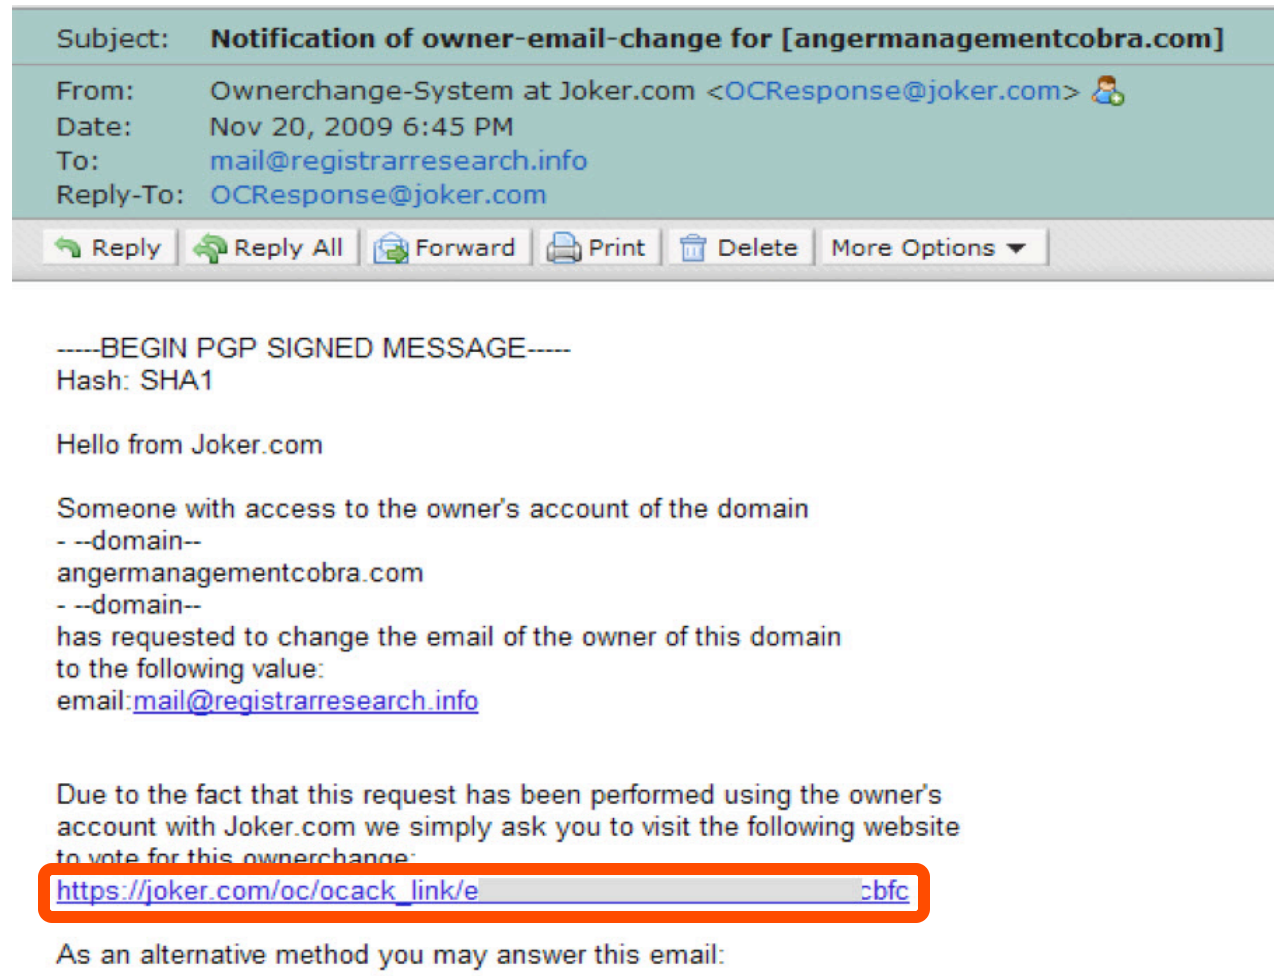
Subject: Notification of owner-email-change for [angermanagementcobra.com]
From: Ownerchange-System at Joker.com <OCResponse@joker.com>
Date: Nov 20, 2009 6:45 PM
To: mail@registrarresearch.info
Reply-To: OCResponse@joker.com

Reply | Reply All | Forward | Print | Delete | More Options

-----BEGIN PGP SIGNED MESSAGE-----
Hash: SHA1

Hello from Joker.com

Someone with access to the owner's account of the domain
- --domain--
angermanagementcobra.com
- --domain--
has requested to change the email of the owner of this domain to the following value:
email:mail@registrarresearch.info

Due to the fact that this request has been performed using the owner's account with Joker.com we simply ask you to visit the following website to vote for this ownerchange:
https://joker.com/oc/ocack_link/e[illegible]cbfc

As an alternative method you may answer this email: